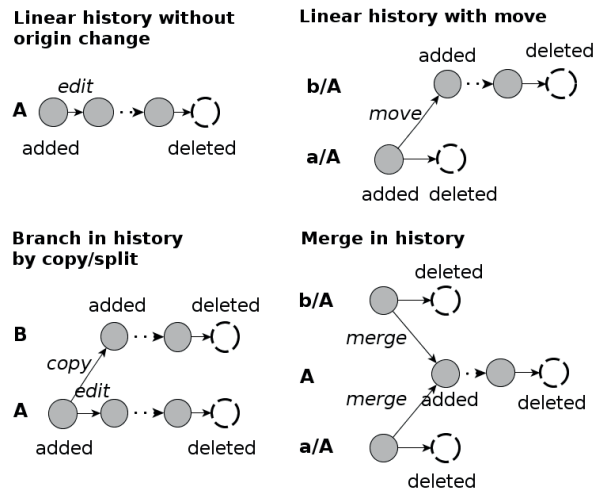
**Linear history without origin change**

edit

A

added

deleted

**Linear history with move**

added

deleted

b/A

move

a/A

added

deleted

**Branch in history by copy/split**

added

deleted

B

copy

edit

A

added

deleted

**Merge in history**

deleted

b/A

merge

A

merge

added

deleted

a/A

deleted